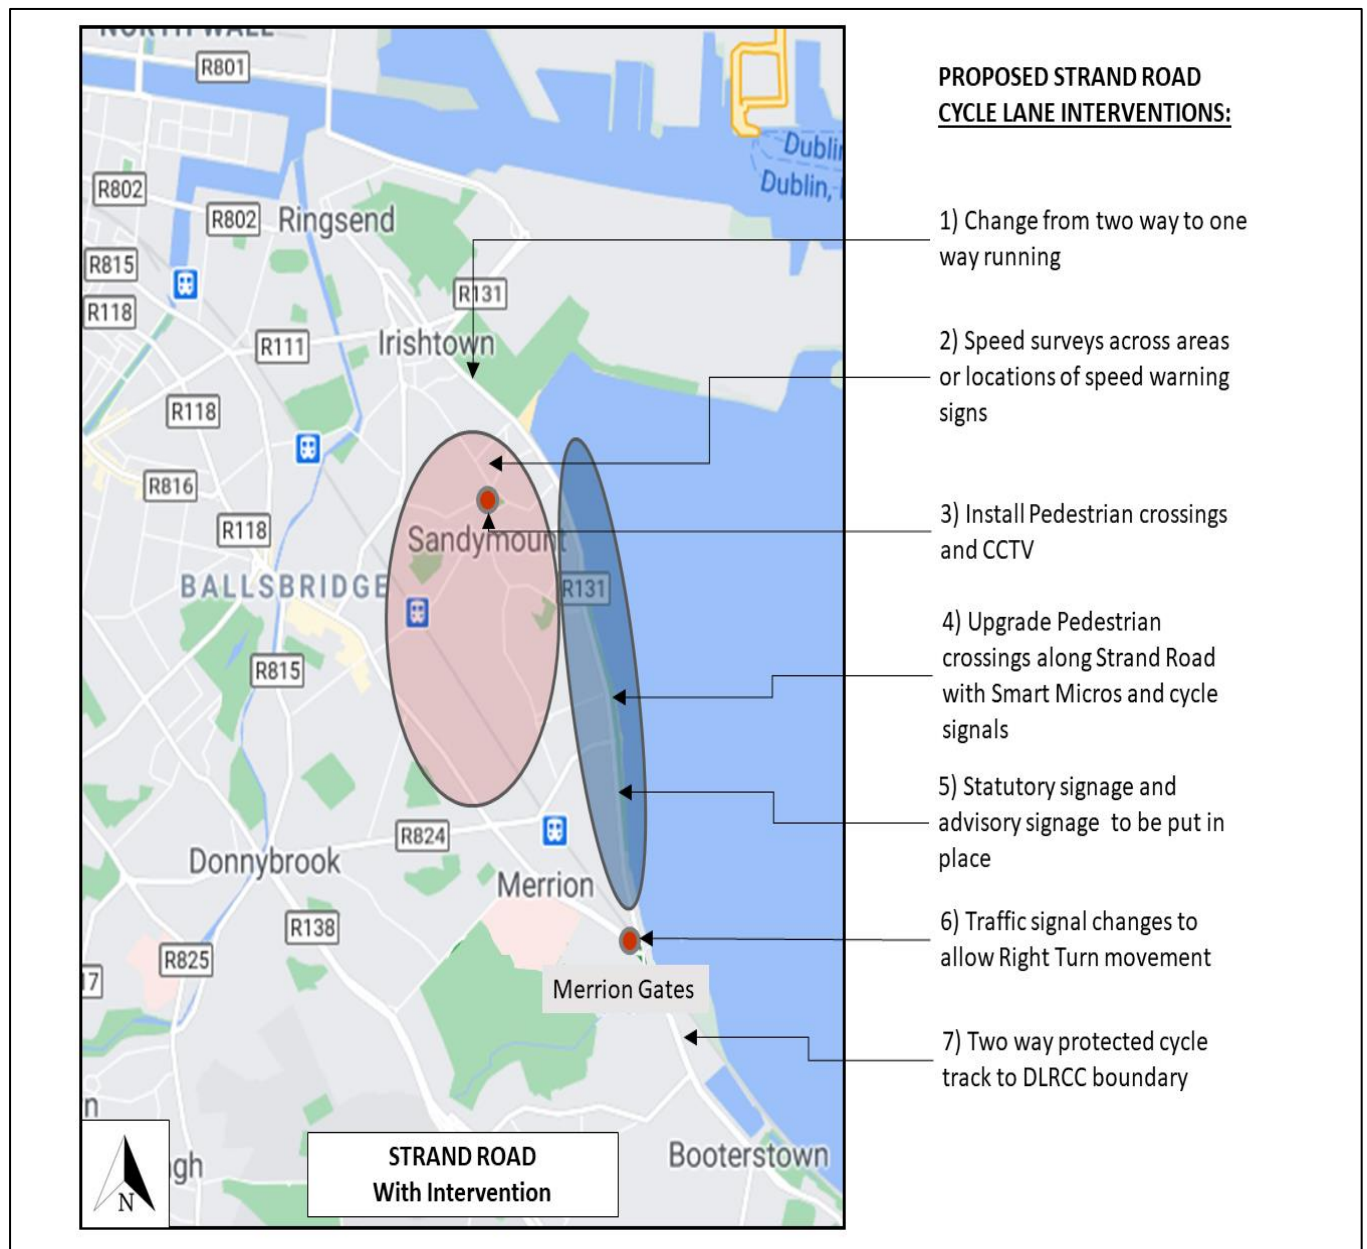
NORTH WALL
R801
Dublin
Dublin,
R802
R802
Ringsend
R815
R118
R131
R111
Irishtown
R118
R816
R118
Sandymount
BALLSBRIDGE
R131
R815
R824
Donnybrook
Merrion
R138
R825
Merrion Gates
7
n
gh
Booterstown
N

STRAND ROAD
With Intervention

PROPOSED STRAND ROAD CYCLE LANE INTERVENTIONS:

1) Change from two way to one way running

2) Speed surveys across areas or locations of speed warning signs

3) Install Pedestrian crossings and CCTV

4) Upgrade Pedestrian crossings along Strand Road with Smart Micros and cycle signals

5) Statutory signage and advisory signage to be put in place

6) Traffic signal changes to allow Right Turn movement

7) Two way protected cycle track to DLRCC boundary